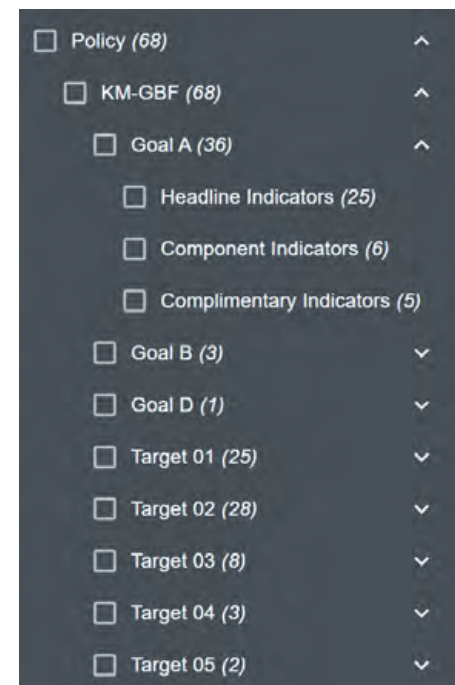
Policy *(68)*

KM-GBF *(68)*

Goal A *(36)*

Headline Indicators *(25)*

Component Indicators *(6)*

Complimentary Indicators *(5)*

Goal B *(3)*

Goal D *(1)*

Target 01 *(25)*

Target 02 *(28)*

Target 03 *(8)*

Target 04 *(3)*

Target 05 *(2)*